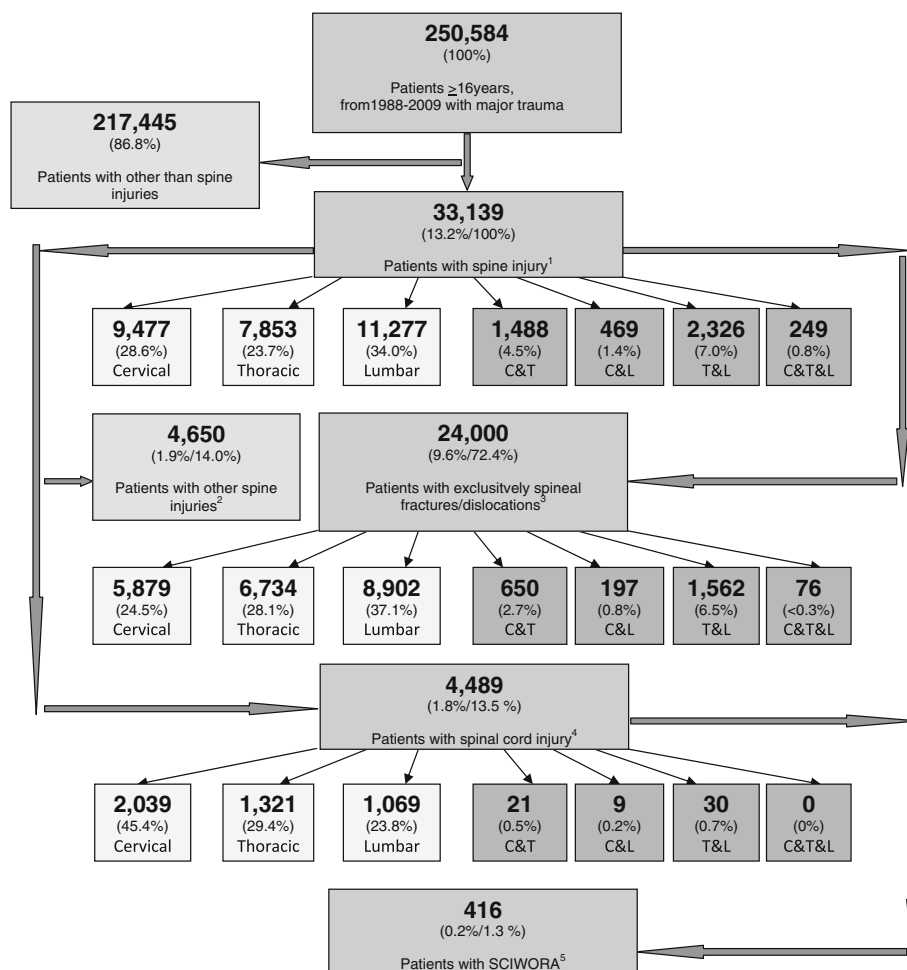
**250,584**
(100%)

Patients $\geq$16years, from1988-2009 with major trauma

**217,445**
(86.8%)

Patients with other than spine injuries

**33,139**
(13.2%/100%)

Patients with spine injury$^1$

**9,477**
(28.6%)
Cervical

**7,853**
(23.7%)
Thoracic

**11,277**
(34.0%)
Lumbar

**1,488**
(4.5%)
C&T

**469**
(1.4%)
C&L

**2,326**
(7.0%)
T&L

**249**
(0.8%)
C&T&L

**4,650**
(1.9%/14.0%)

Patients with other spine injuries$^2$

**24,000**
(9.6%/72.4%)

Patients with exclusitvely spineal fractures/dislocations$^3$

**5,879**
(24.5%)
Cervical

**6,734**
(28.1%)
Thoracic

**8,902**
(37.1%)
Lumbar

**650**
(2.7%)
C&T

**197**
(0.8%)
C&L

**1,562**
(6.5%)
T&L

**76**
(<0.3%)
C&T&L

**4,489**
(1.8%/13.5 %)

Patients with spinal cord injury$^4$

**2,039**
(45.4%)
Cervical

**1,321**
(29.4%)
Thoracic

**1,069**
(23.8%)
Lumbar

**21**
(0.5%)
C&T

**9**
(0.2%)
C&L

**30**
(0.7%)
T&L

**0**
(0%)
C&T&L

**416**
(0.2%/1.3 %)

Patients with SCIWORA$^5$